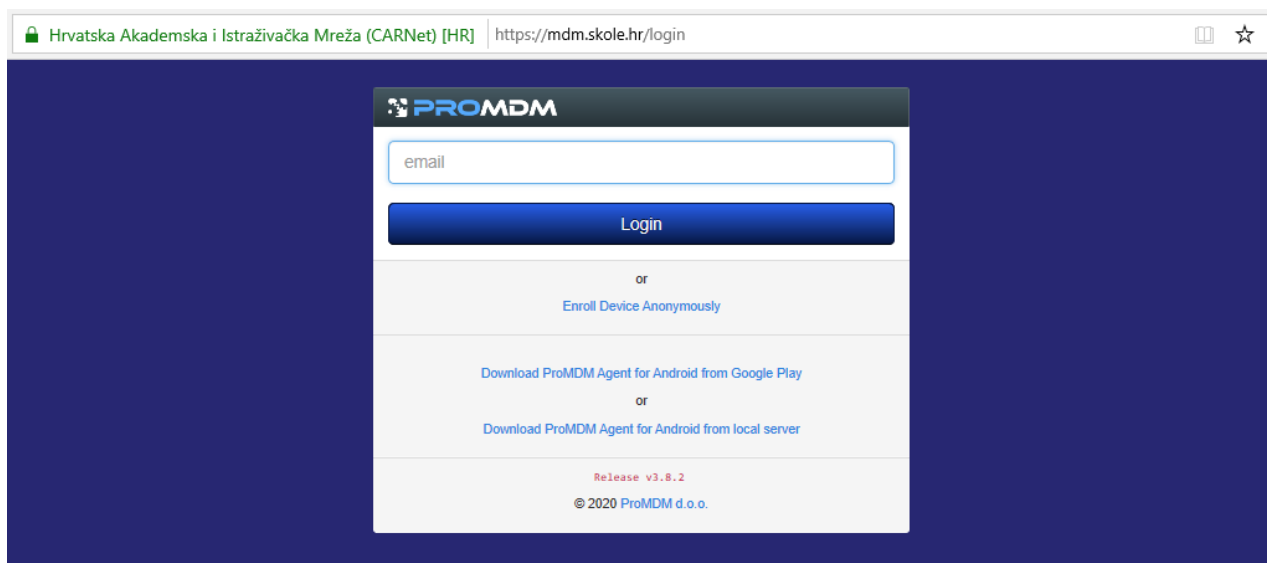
Hrvatska Akademska i Istraživačka Mreža (CARNet) [HR] https://mdm.skole.hr/login

PROMDM

email

Login

or

Enroll Device Anonymously

Download ProMDM Agent for Android from Google Play

or

Download ProMDM Agent for Android from local server

Release v3.8.2

© 2020 ProMDM d.o.o.